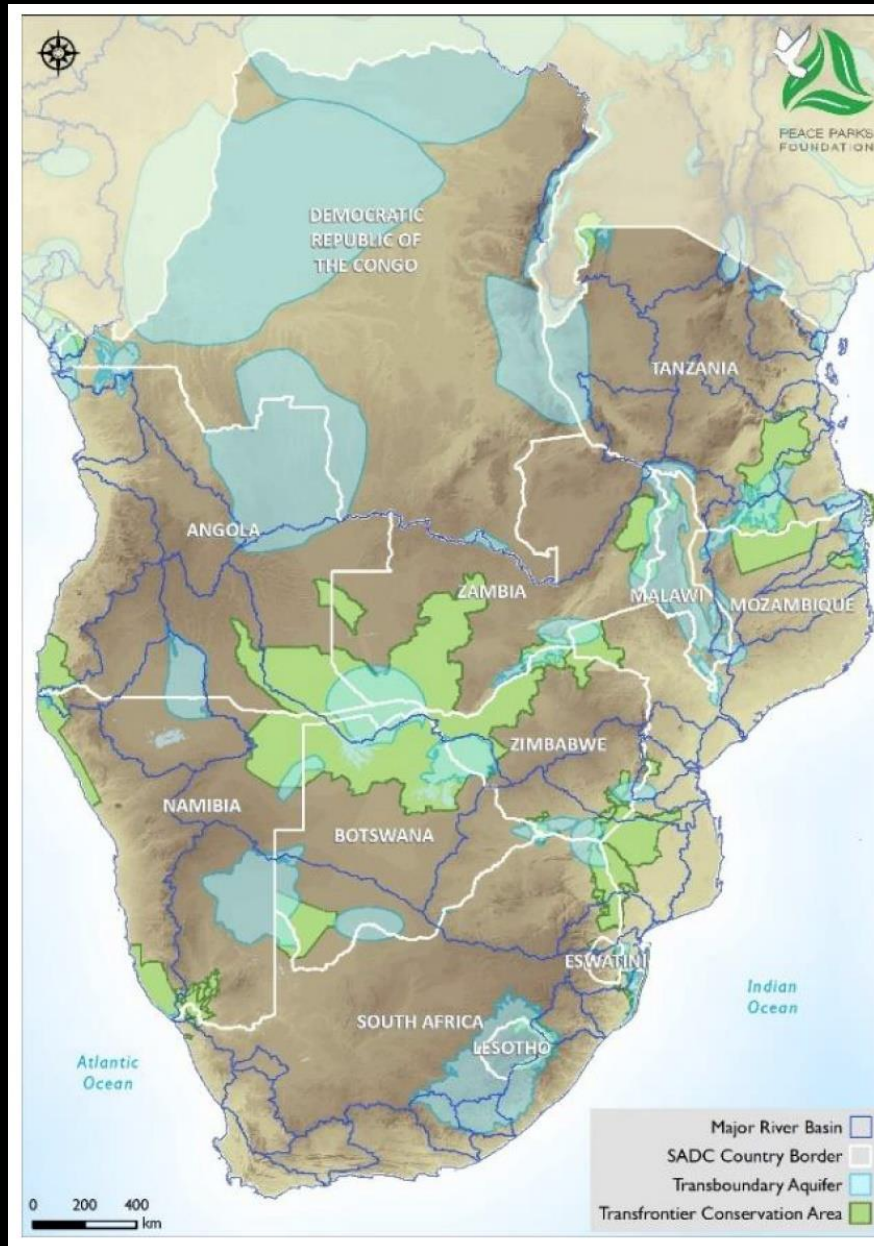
PEACE PARKS FOUNDATION

DEMOCRATIC REPUBLIC OF THE CONGO

TANZANIA

ANGOLA

ZAMBIA

MALAWI

MOZAMBIQUE

ZIMBABWE

NAMIBIA

BOTSWANA

ESWATINI

Indian Ocean

SOUTH AFRICA

LESOTHO

Atlantic Ocean

Major River Basin
SADC Country Border
Transboundary Aquifer
Transfrontier Conservation Area

0 200 400 km